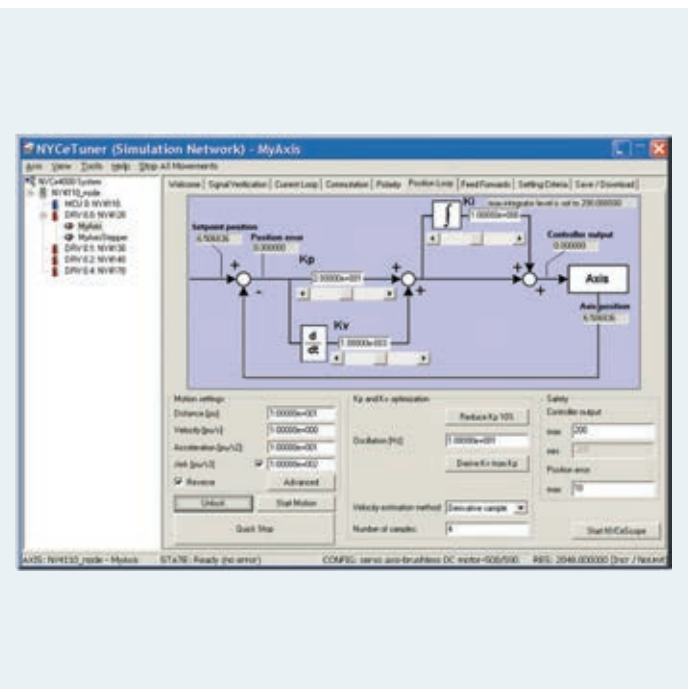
NYCeTuner (Simulation Network) - MyAxis

Axis View Tools Help Stop All Movements

NYCe4000 System
NY4110_node
MCU 0 NY4110
DRV 0.0 NY4120
MyAxis
MyAxisStepper
DRV 0.1 NY4130
DRV 0.2 NY4140
DRV 0.4 NY4170

Welcome | Signal Verification | Current Loop | Commutation | Polarity | Position Loop | Feed Forwards | Settling Criteria | Save / Download

max integrate level is set to 200.000000

Ki
1.00000e+000

Setpoint position
6.506636

Position error
0.000000

Kp
3.00000e+001

Controller output
0.000000

Axis

Axis position
6.506636

Kv
1.00000e-003

$\frac{d}{dt}$

Motion settings
Distance [pu] 1.00000e+001
Velocity [pu/s] 1.00000e+000
Acceleration [pu/s2] 1.00000e+001
Jerk [pu/s3] 1.00000e+002
Reverse
Advanced
Unlock
Start Motion
Quick Stop

Kp and Kv optimization
Reduce Kp 10%
Oscillation [Hz] 1.00000e+001
Derive Kv from Kp
Velocity estimation method Derivative sample
Number of samples 4

Safety
Controller output
max 200
min -200
Position error
max 10
Start NYCeScope

AXIS: NY4110_node - MyAxis STaTE: Ready (no error) CONFIG: servo axis-brushless DC motor-500/500 RES: 2048.000000 [incr / NoUnit]